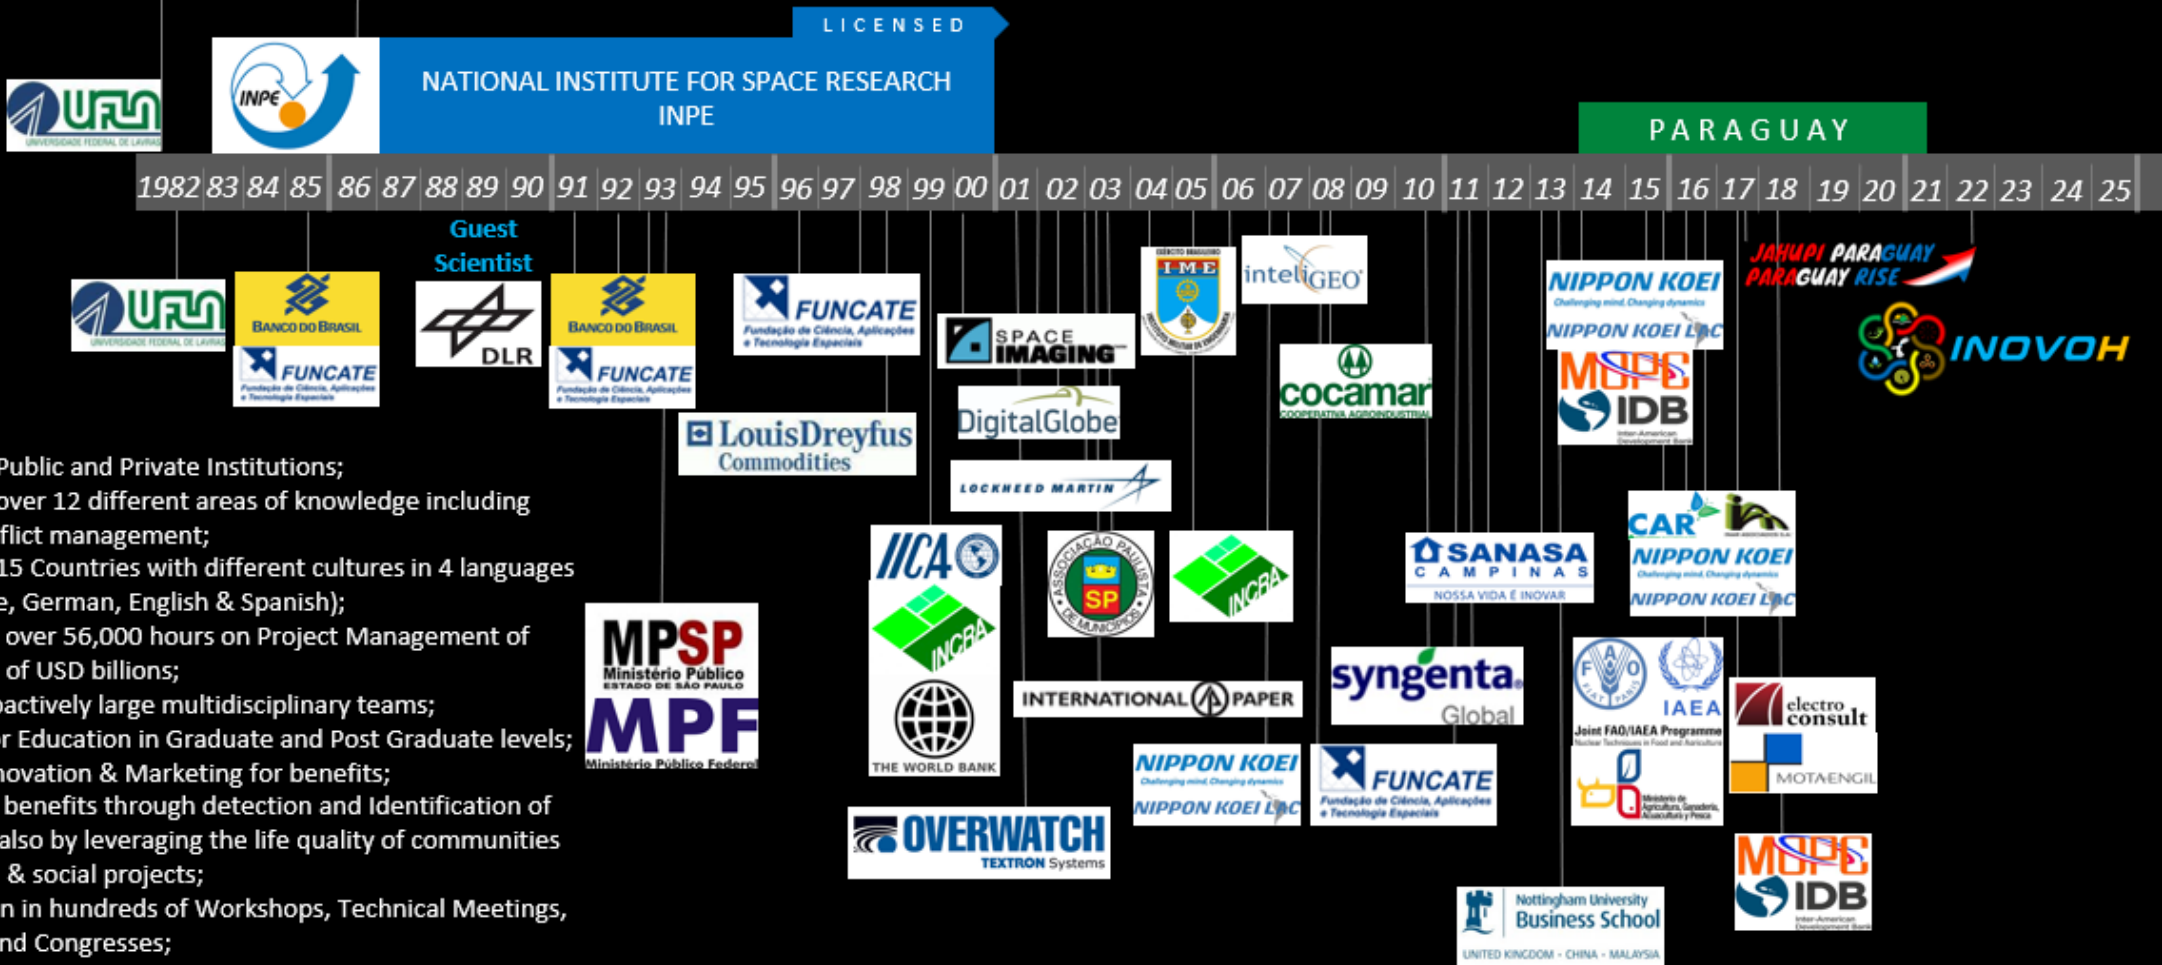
UFLA UNIVERSIDADE FEDERAL DE LAVRAS

INPE

LICENSED

NATIONAL INSTITUTE FOR SPACE RESEARCH
INPE

PARAGUAY

1982 83 84 85 86 87 88 89 90 91 92 93 94 95 96 97 98 99 00 01 02 03 04 05 06 07 08 09 10 11 12 13 14 15 16 17 18 19 20 21 22 23 24 25

Guest Scientist

UFLA UNIVERSIDADE FEDERAL DE LAVRAS

BANCO DO BRASIL

FUNCATE Fundação de Ciência, Aplicações e Tecnologia Espaciais

DLR

BANCO DO BRASIL

FUNCATE Fundação de Ciência, Aplicações e Tecnologia Espaciais

FUNCATE Fundação de Ciência, Aplicações e Tecnologia Espaciais

LouisDreyfus Commodities

SPACE IMAGING

DigitalGlobe

LOCKHEED MARTIN

I·M·E

inteliGEO

cocamar COOPERATIVA AGROINDUSTRIAL

NIPPON KOEI Challenging mind, Changing dynamics

NIPPON KOEI LAC

MOPC

IDB Inter-American Development Bank

JAHUPI PARAGUAY PARAGUAY RISE

INOVOH

Public and Private Institutions;
over 12 different areas of knowledge including
flict management;
15 Countries with different cultures in 4 languages
e, German, English & Spanish);
over 56,000 hours on Project Management of
of USD billions;
pactively large multidisciplinary teams;
r Education in Graduate and Post Graduate levels;
novation & Marketing for benefits;
benefits through detection and Identification of
also by leveraging the life quality of communities
& social projects;
n in hundreds of Workshops, Technical Meetings,
nd Congresses;

MPSP Ministério Público ESTADO DE SÃO PAULO

MPF Ministério Público Federal

IICA

INCRA

THE WORLD BANK

OVERWATCH TEXTRON Systems

ASSOCIAÇÃO PAULISTA DE MUNICÍPIOS SP

INCRA

INTERNATIONAL PAPER

NIPPON KOEI Challenging mind, Changing dynamics

NIPPON KOEI LAC

SANASA CAMPINAS NOSSA VIDA É INOVAR

syngenta Global

FUNCATE Fundação de Ciência, Aplicações e Tecnologia Espaciais

CAR

NIPPON KOEI Challenging mind, Changing dynamics

NIPPON KOEI LAC

FAO FIAT PANIS

IAEA

Joint FAO/IAEA Programme Nuclear Techniques in Food and Agriculture

Ministerio de Agricultura, Ganadería, Acuicultura y Pesca

electro consult

MOTA-ENGIL

Nottingham University Business School UNITED KINGDOM · CHINA · MALAYSIA

MOPC

IDB Inter-American Development Bank